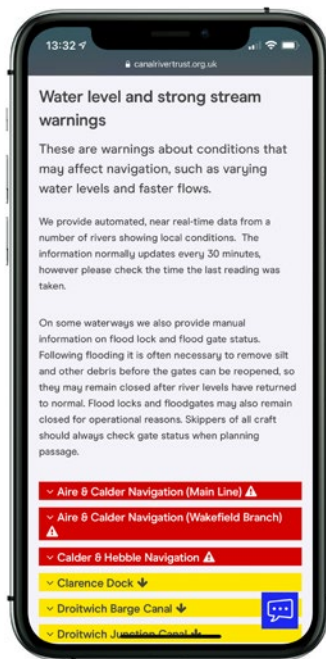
13:32

canalrivertrust.org.uk

Water level and strong stream warnings

These are warnings about conditions that may affect navigation, such as varying water levels and faster flows.

We provide automated, near real-time data from a number of rivers showing local conditions. The information normally updates every 30 minutes, however please check the time the last reading was taken.

On some waterways we also provide manual information on flood lock and flood gate status. Following flooding it is often necessary to remove silt and other debris before the gates can be reopened, so they may remain closed after river levels have returned to normal. Flood locks and floodgates may also remain closed for operational reasons. Skippers of all craft should always check gate status when planning passage.

Aire & Calder Navigation (Main Line) ⚠

Aire & Calder Navigation (Wakefield Branch) ⚠

Calder & Hebble Navigation ⚠

Clarence Dock

Droitwich Barge Canal

Droitwich Junction Canal